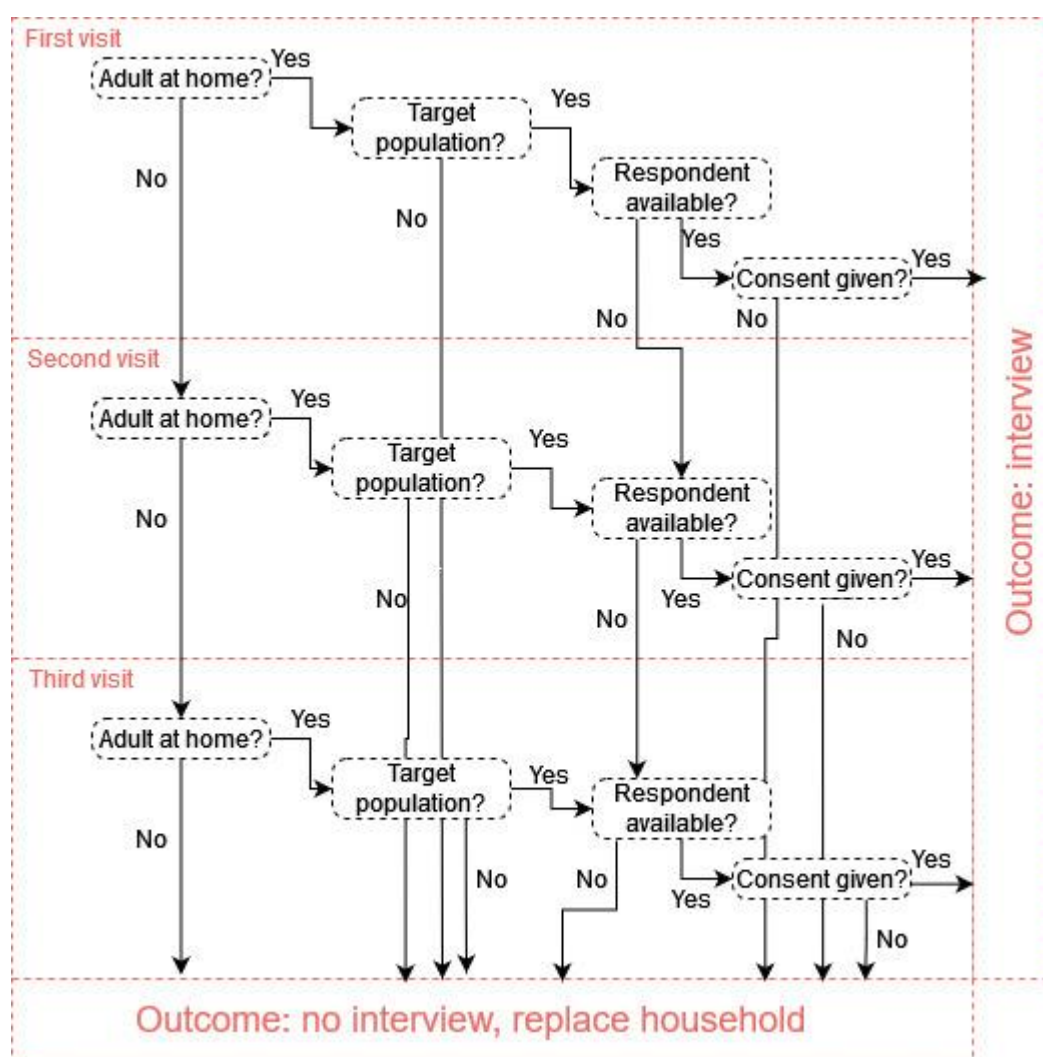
First visit

Adult at home?
Yes
No
Target population?
Yes
No
Respondent available?
Yes
No
Consent given?
Yes
No

Second visit

Adult at home?
Yes
No
Target population?
Yes
No
Respondent available?
Yes
No
Consent given?
Yes
No

Third visit

Adult at home?
Yes
No
Target population?
Yes
No
Respondent available?
No
Yes
Consent given?
Yes
No

Outcome: interview

Outcome: no interview, replace household